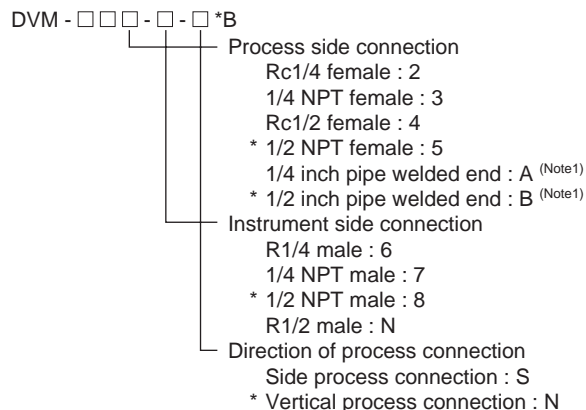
DVM - □□□ - □ - □ *B

Process side connection
Rc1/4 female : 2
1/4 NPT female : 3
Rc1/2 female : 4
* 1/2 NPT female : 5
1/4 inch pipe welded end : A $^{(Note1)}$
* 1/2 inch pipe welded end : B $^{(Note1)}$

Instrument side connection
R1/4 male : 6
1/4 NPT male : 7
* 1/2 NPT male : 8
R1/2 male : N

Direction of process connection
Side process connection : S
* Vertical process connection : N